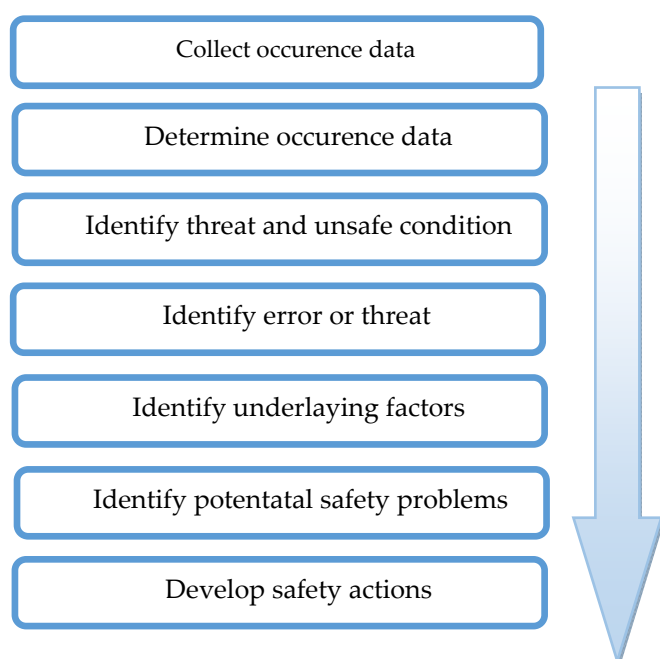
Collect occurence data

Determine occurence data

Identify threat and unsafe condition

Identify error or threat

Identify underlaying factors

Identify potentatal safety problems

Develop safety actions